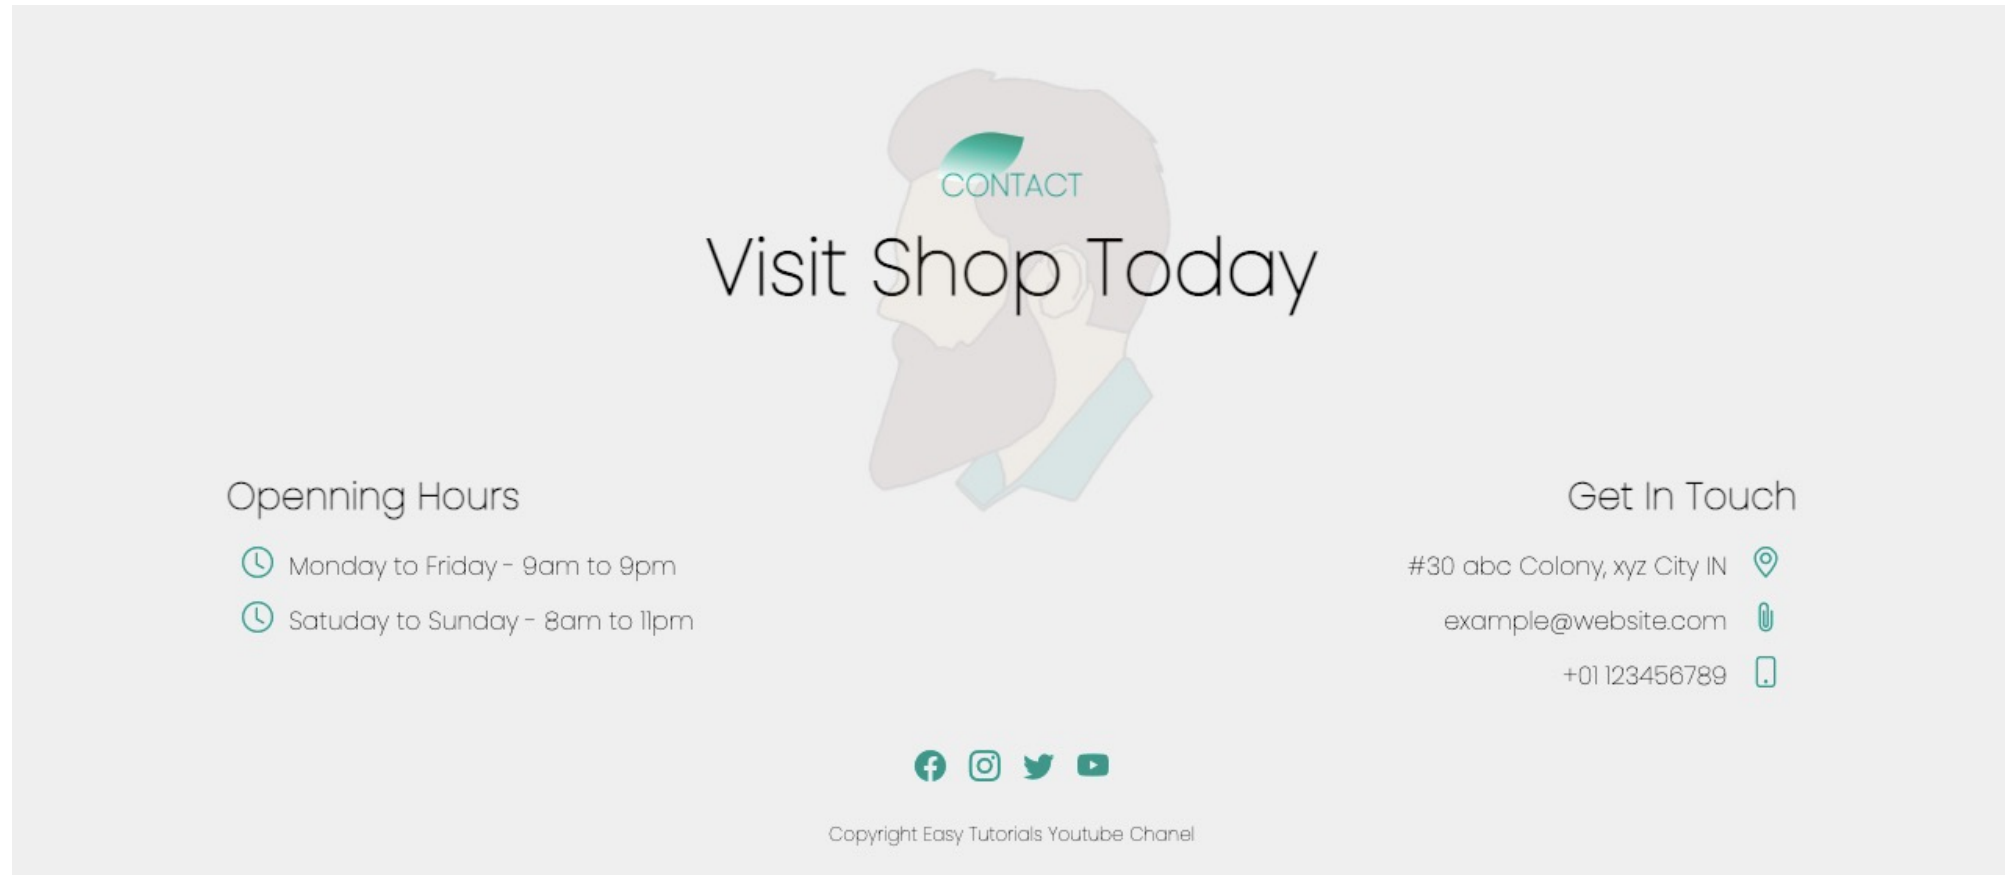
CONTACT

Visit Shop Today

Openning Hours

Monday to Friday - 9am to 9pm

Satuday to Sunday - 8am to 11pm

Get In Touch

#30 abc Colony, xyz City IN

example@website.com

+01 123456789

Copyright Easy Tutorials Youtube Chanel